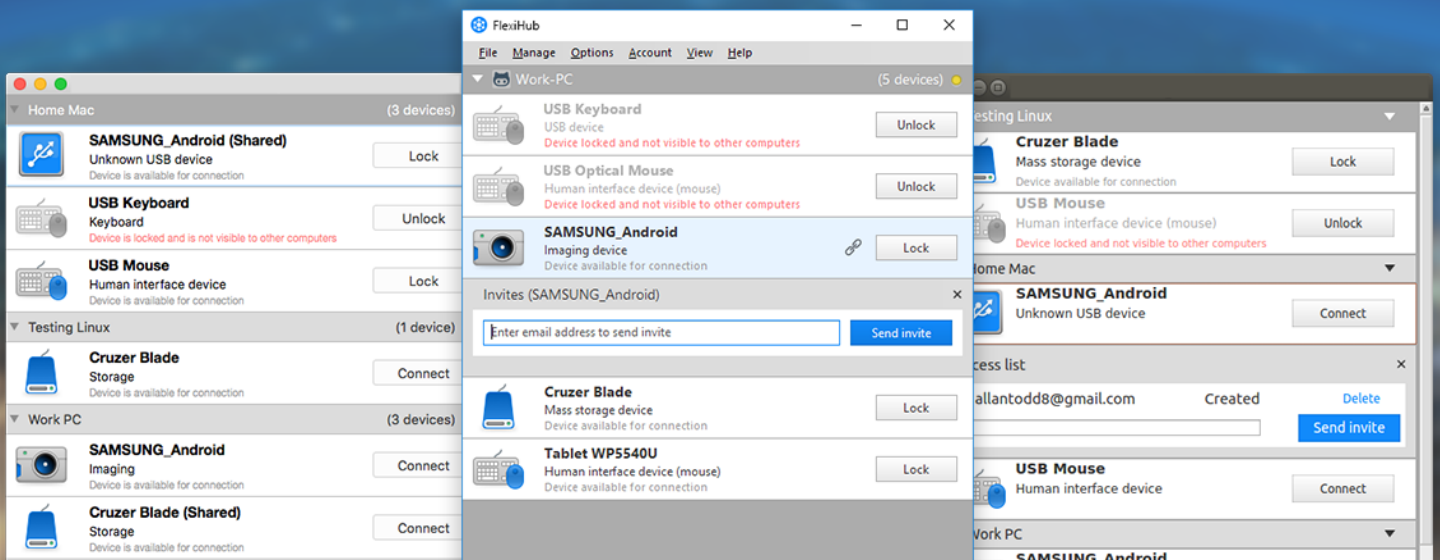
Home Mac (3 devices)
SAMSUNG_Android (Shared)
Unknown USB device
Device is available for connection
Lock
USB Keyboard
Keyboard
Device is locked and is not visible to other computers
Unlock
USB Mouse
Human interface device
Device is available for connection
Lock
Testing Linux (1 device)
Cruzer Blade
Storage
Device is available for connection
Connect
Work PC (3 devices)
SAMSUNG_Android
Imaging
Device is available for connection
Connect
Cruzer Blade (Shared)
Storage
Device is available for connection
Connect

FlexiHub
File Manage Options Account View Help
Work-PC (5 devices)
USB Keyboard
USB device
Device locked and not visible to other computers
Unlock
USB Optical Mouse
Human interface device (mouse)
Device locked and not visible to other computers
Unlock
SAMSUNG_Android
Imaging device
Device available for connection
Lock
Invites (SAMSUNG_Android)
Enter email address to send invite
Send invite
Cruzer Blade
Mass storage device
Device available for connection
Lock
Tablet WP5540U
Human interface device (mouse)
Device available for connection
Lock

esting Linux
Cruzer Blade
Mass storage device
Device available for connection
Lock
USB Mouse
Human interface device (mouse)
Device locked and not visible to other computers
Unlock
ome Mac
SAMSUNG_Android
Unknown USB device
Connect
cess list
allantodd8@gmail.com
Created
Delete
Send invite
USB Mouse
Human interface device
Connect
Work PC
SAMSUNG_Android